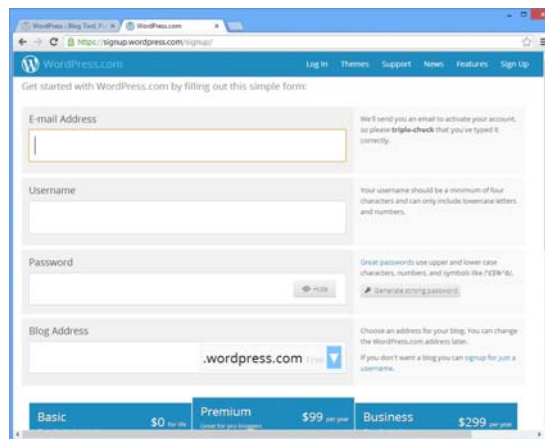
WordPress › Blog Tool, P... × WordPress.com ×

https://signup.wordpress.com/signup/

WordPress.com

Log In Themes Support News Features Sign Up

Get started with WordPress.com by filling out this simple form:

E-mail Address

We'll send you an email to activate your account, so please triple-check that you've typed it correctly.

Username

Your username should be a minimum of four characters and can only include lowercase letters and numbers.

Password

Hide

Great passwords use upper and lower case characters, numbers, and symbols like !"£$%^&(.

Generate strong password

Blog Address

.wordpress.com Free

Choose an address for your blog. You can change the WordPress.com address later.

If you don't want a blog you can signup for just a username.

Basic $0 for life

Premium $99 per year
Great for you bloggers

Business $299 per year